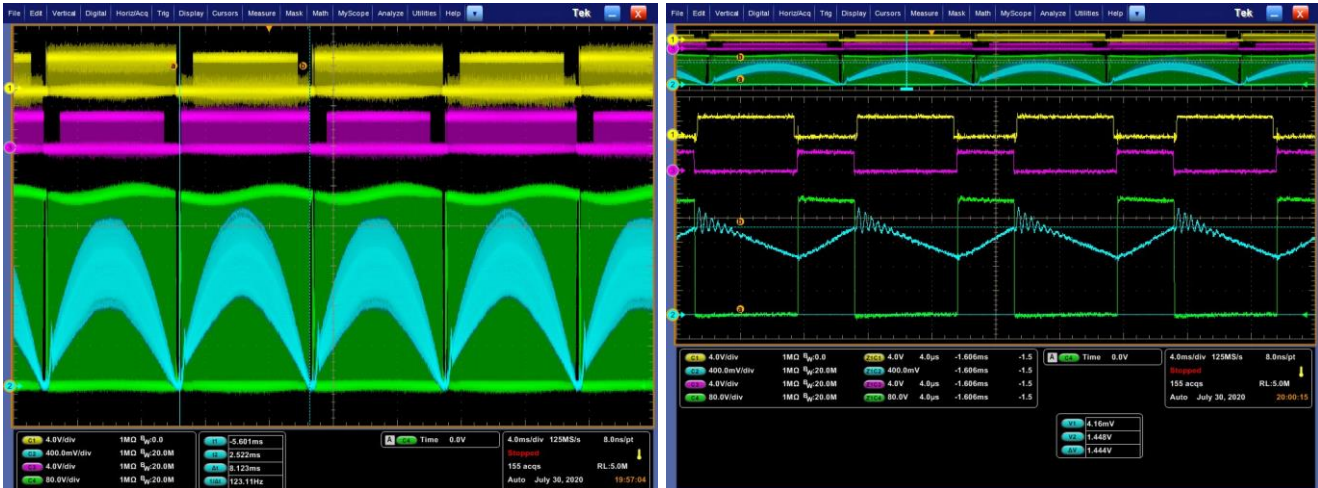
File Edit Vertical Digital Horiz/Acq Trig Display Cursors Measure Mask Math MyScope Analyze Utilities Help Tek

1
2

C1 4.0V/div 1MΩ $B_W$:0.0
C2 400.0mV/div 1MΩ $B_W$:20.0M
C3 4.0V/div 1MΩ $B_W$:20.0M
C4 80.0V/div 1MΩ $B_W$:20.0M

t1 -5.601ms
t2 2.522ms
Δt 8.123ms
1/Δt 123.11Hz

A C4 Time 0.0V

4.0ms/div 125MS/s 8.0ns/pt
Stopped
155 acqs RL:5.0M
Auto July 30, 2020 19:57:04

File Edit Vertical Digital Horiz/Acq Trig Display Cursors Measure Mask Math MyScope Analyze Utilities Help Tek

1
2

C1 4.0V/div 1MΩ $B_W$:0.0
C2 400.0mV/div 1MΩ $B_W$:20.0M
C3 4.0V/div 1MΩ $B_W$:20.0M
C4 80.0V/div 1MΩ $B_W$:20.0M

Z1C1 4.0V 4.0µs -1.606ms -1.5
Z1C2 400.0mV 4.0µs -1.606ms -1.5
Z1C3 4.0V 4.0µs -1.606ms -1.5
Z1C4 80.0V 4.0µs -1.606ms -1.5

A C4 Time 0.0V

V1 4.16mV
V2 1.448V
ΔV 1.444V

4.0ms/div 125MS/s 8.0ns/pt
Stopped
155 acqs RL:5.0M
Auto July 30, 2020 20:00:15